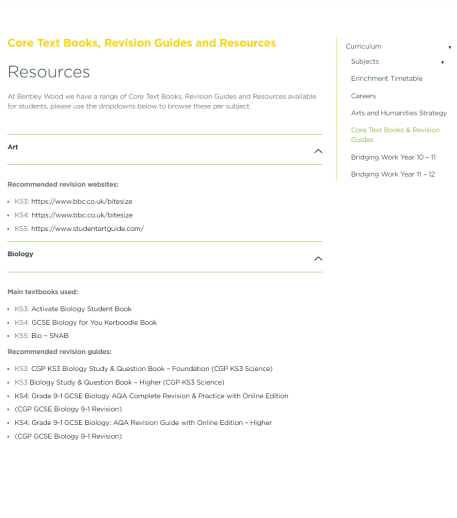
Core Text Books, Revision Guides and Resources

Resources

At Bentley Wood we have a range of Core Text Books, Revision Guides and Resources available for students, please use the dropdowns below to browse these per subject.

Art

Recommended revision websites:

- KS3: https://www.bbc.co.uk/bitesize
- KS4: https://www.bbc.co.uk/bitesize
- KS5: https://www.studentartguide.com/

Biology

Main textbooks used:

- KS3: Activate Biology Student Book
- KS4: GCSE Biology for You Kerboodle Book
- KS5: Bio – SNAB

Recommended revision guides:

- KS3: CGP KS3 Biology Study & Question Book – Foundation (CGP KS3 Science)
- KS3 Biology Study & Question Book – Higher (CGP KS3 Science)
- KS4: Grade 9-1 GCSE Biology AQA Complete Revision & Practice with Online Edition
- (CGP GCSE Biology 9-1 Revision)
- KS4: Grade 9-1 GCSE Biology: AQA Revision Guide with Online Edition – Higher
- (CGP GCSE Biology 9-1 Revision)

Curriculum
Subjects
Enrichment Timetable
Careers
Arts and Humanities Strategy
Core Text Books & Revision Guides
Bridging Work Year 10 – 11
Bridging Work Year 11 – 12